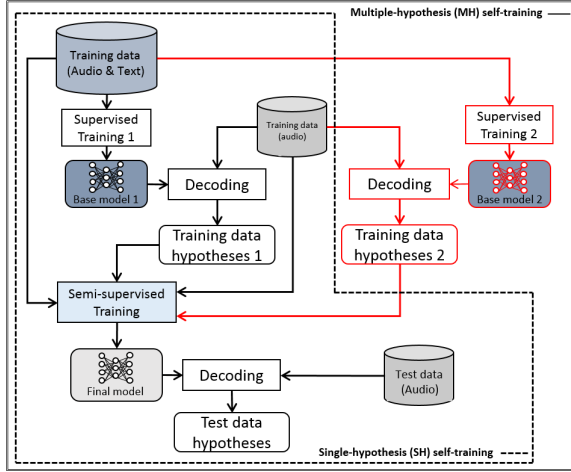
Multiple-hypothesis (MH) self-training

Training data (Audio & Text)

Supervised Training 1

Training data (audio)

Supervised Training 2

Base model 1

Decoding

Decoding

Base model 2

Training data hypotheses 1

Training data hypotheses 2

Semi-supervised Training

Final model

Decoding

Test data (Audio)

Test data hypotheses

Single-hypothesis (SH) self-training